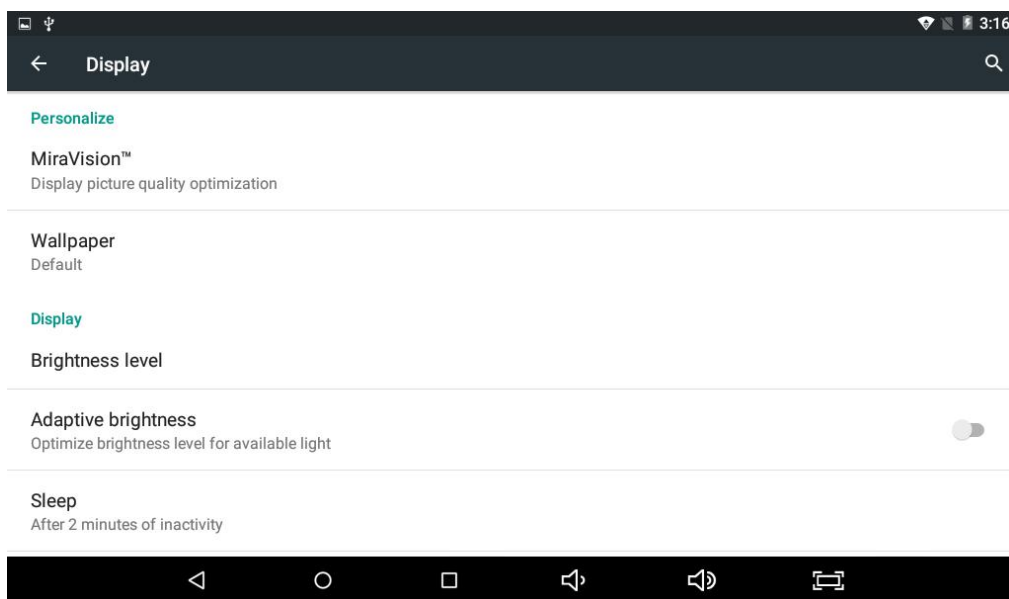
3:16

Display

Personalize

MiraVision™
Display picture quality optimization

Wallpaper
Default

Display

Brightness level

Adaptive brightness
Optimize brightness level for available light

Sleep
After 2 minutes of inactivity